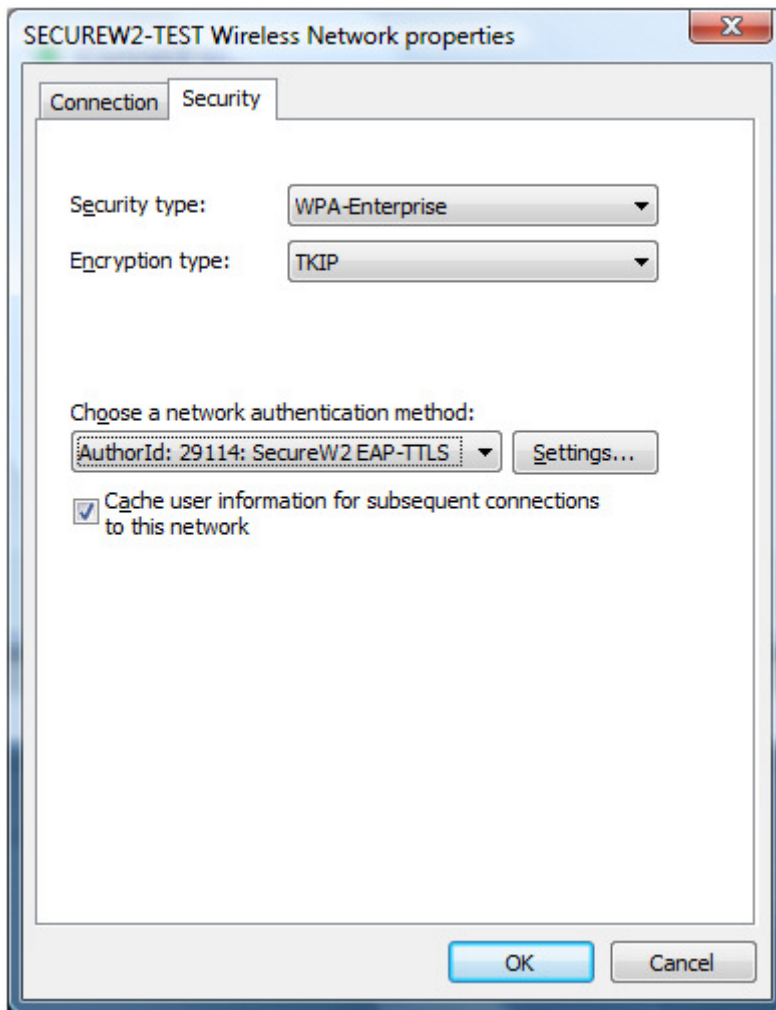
SECUREW2-TEST Wireless Network properties

Connection Security

Security type: WPA-Enterprise

Encryption type: TKIP

Choose a network authentication method:

AuthorId: 29114: SecureW2 EAP-TTLS

Settings...

Cache user information for subsequent connections to this network

OK

Cancel